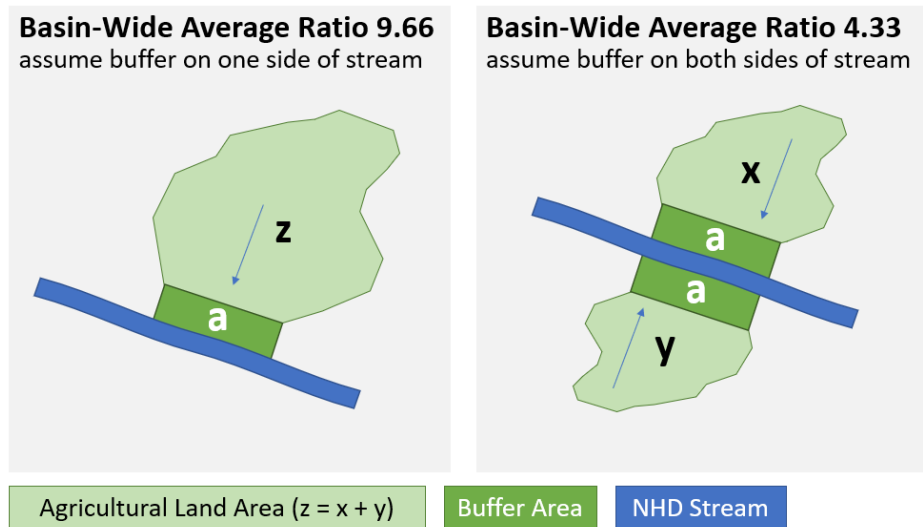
Basin-Wide Average Ratio 9.66
assume buffer on one side of stream

z

a

Basin-Wide Average Ratio 4.33
assume buffer on both sides of stream

x

a

a

y

Agricultural Land Area (z = x + y)

Buffer Area

NHD Stream